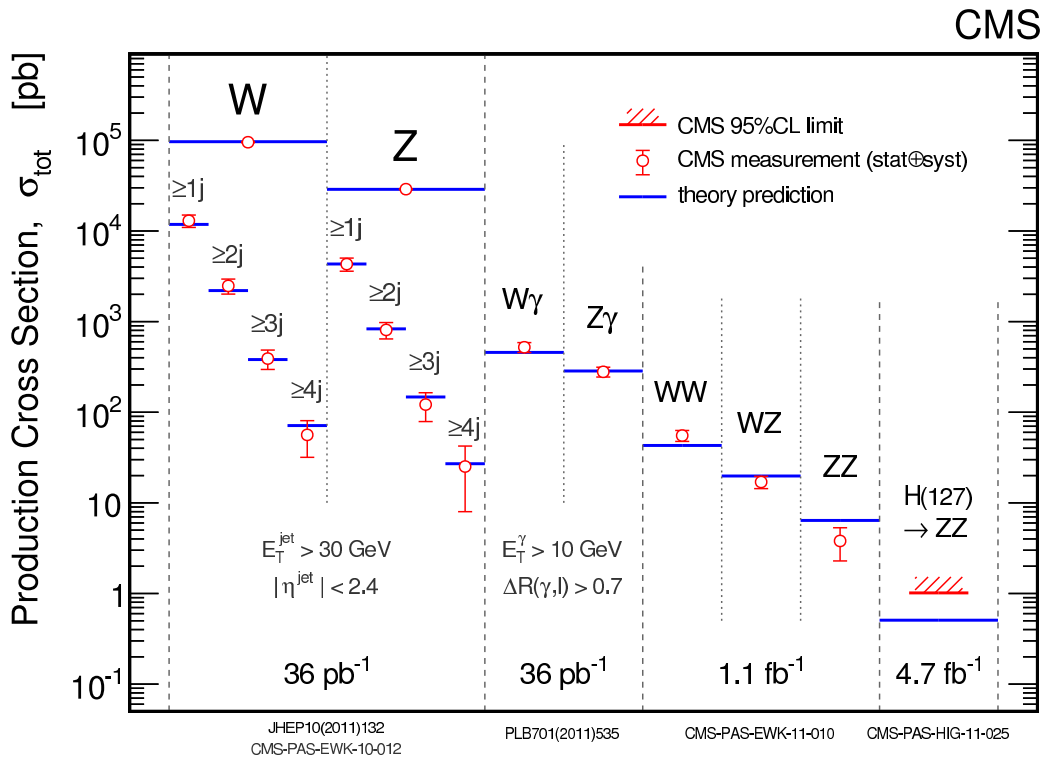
CMS

Production Cross Section, $\sigma_{tot}$ [pb]

$10^5$
$10^4$
$10^3$
$10^2$
10
1
$10^{-1}$

W

Z

CMS 95%CL limit
CMS measurement (stat⊕syst)
theory prediction

≥1j
≥2j
≥3j
≥4j

≥1j
≥2j
≥3j
≥4j

Wγ
Zγ
WW
WZ
ZZ
H(127) → ZZ

$E_T^{jet} > 30$ GeV
$|\eta^{jet}| < 2.4$

$E_T^{\gamma} > 10$ GeV
$\Delta R(\gamma, l) > 0.7$

36 $pb^{-1}$
36 $pb^{-1}$
1.1 $fb^{-1}$
4.7 $fb^{-1}$

JHEP10(2011)132
CMS-PAS-EWK-10-012
PLB701(2011)535
CMS-PAS-EWK-11-010
CMS-PAS-HIG-11-025